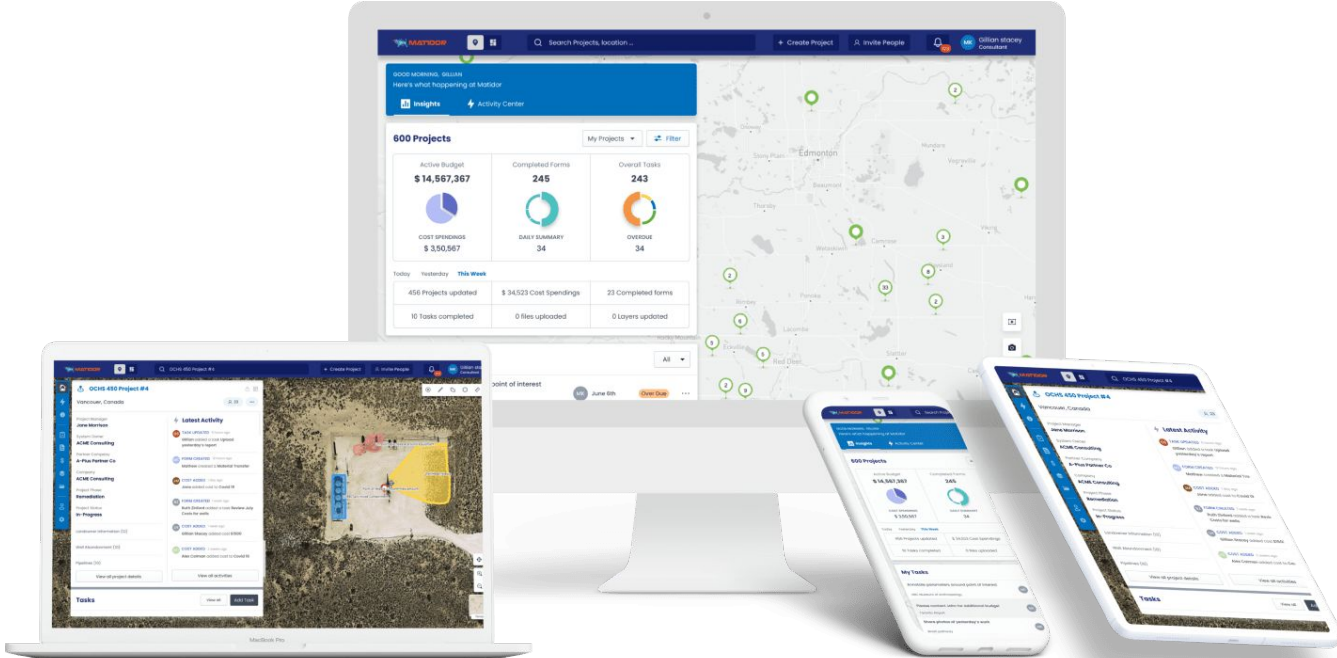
MATIDOR

Search Projects, location ...

+ Create Project

Invite People

MK Gillian stacey Consultant

GOOD MORNING, GILLIAN

Here's what happening at Matidor

Insights

Activity Center

600 Projects

My Projects

Filter

| Active Budget | Completed Forms | Overall Tasks |
|---|---|---|
| $ 14,567,367 | 245 | 243 |
| COST SPENDINGS $ 3,50,567 | DAILY SUMMARY 34 | OVERDUE 34 |

Today Yesterday This Week

| 456 Projects updated | $ 34,523 Cost Spendings | 23 Completed forms |
|---|---|---|
| 10 Tasks completed | 0 files uploaded | 0 Layers updated |

All

point of interest

June 6th

Over Due

Edmonton

Stony Plain

Beaumont

Vegreville

Wetaskiwin

Camrose

Ponoka

Lacombe

Red Deer

Stettler

OCHS 450 Project #4

Vancouver, Canada

Project Manager
Jane Morrison

System Owner
ACME Consulting

Partner Company
A-Plus Partner Co

Company
ACME Consulting

Project Phase
Remediation

Project Status
In-Progress

Latest Activity

TASK UPDATED
Gillian added a task Upload yesterday's report

FORM CREATED
Mathew created a Material Transfer

COST ADDED
Jane added cost to Could fit

FORM CREATED
Ruth Zolbak added a task Review July Costs for wells

COST ADDED
Gillian Stacey added cost Could fit

COST ADDED
Alex Colman added cost to Could fit

Landowner Information (12)

Well Abandonment (12)

Pipelines (12)

View all project details

View all activities

Tasks

View all

Add Task

MacBook Pro

My Tasks